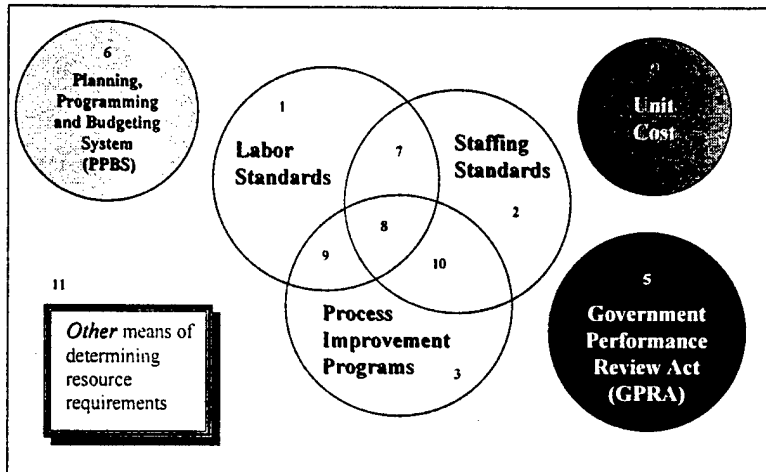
6
Planning, Programming and Budgeting System (PPBS)

1
Labor Standards

7

Staffing Standards

2

8

9

10

Process Improvement Programs

3

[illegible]
Unit Cost

5
Government Performance Review Act (GPRA)

11

*Other* means of determining resource requirements